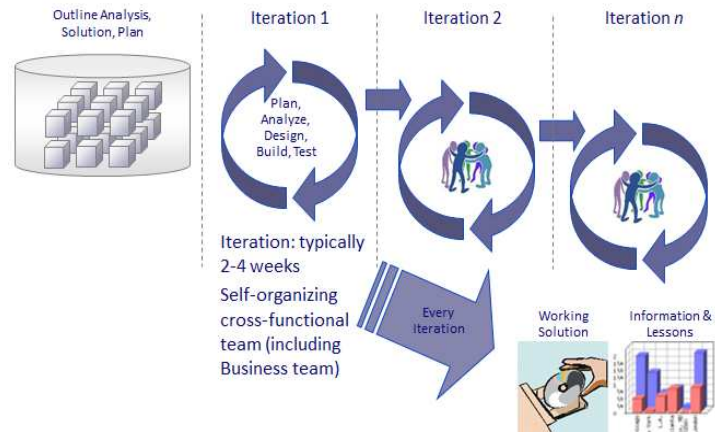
Outline Analysis, Solution, Plan

Iteration 1

Plan, Analyze, Design, Build, Test

Iteration 2

Iteration $n$

Iteration: typically 2-4 weeks

Self-organizing cross-functional team (including Business team)

Every Iteration

Working Solution

Information & Lessons